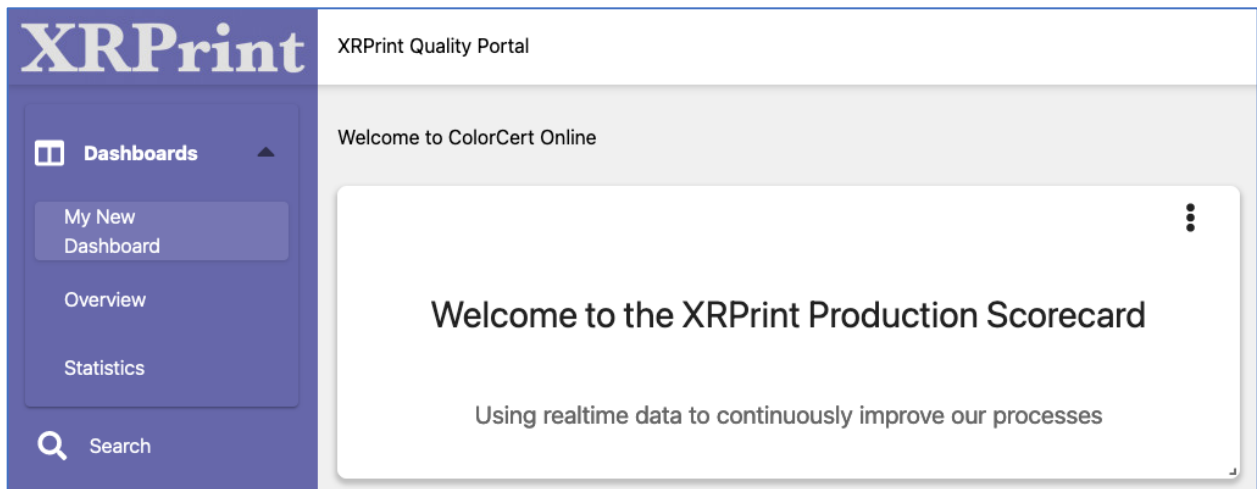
XRPrint

XRPrint Quality Portal

Dashboards

My New Dashboard

Overview

Statistics

Search

Welcome to ColorCert Online

Welcome to the XRPrint Production Scorecard

Using realtime data to continuously improve our processes